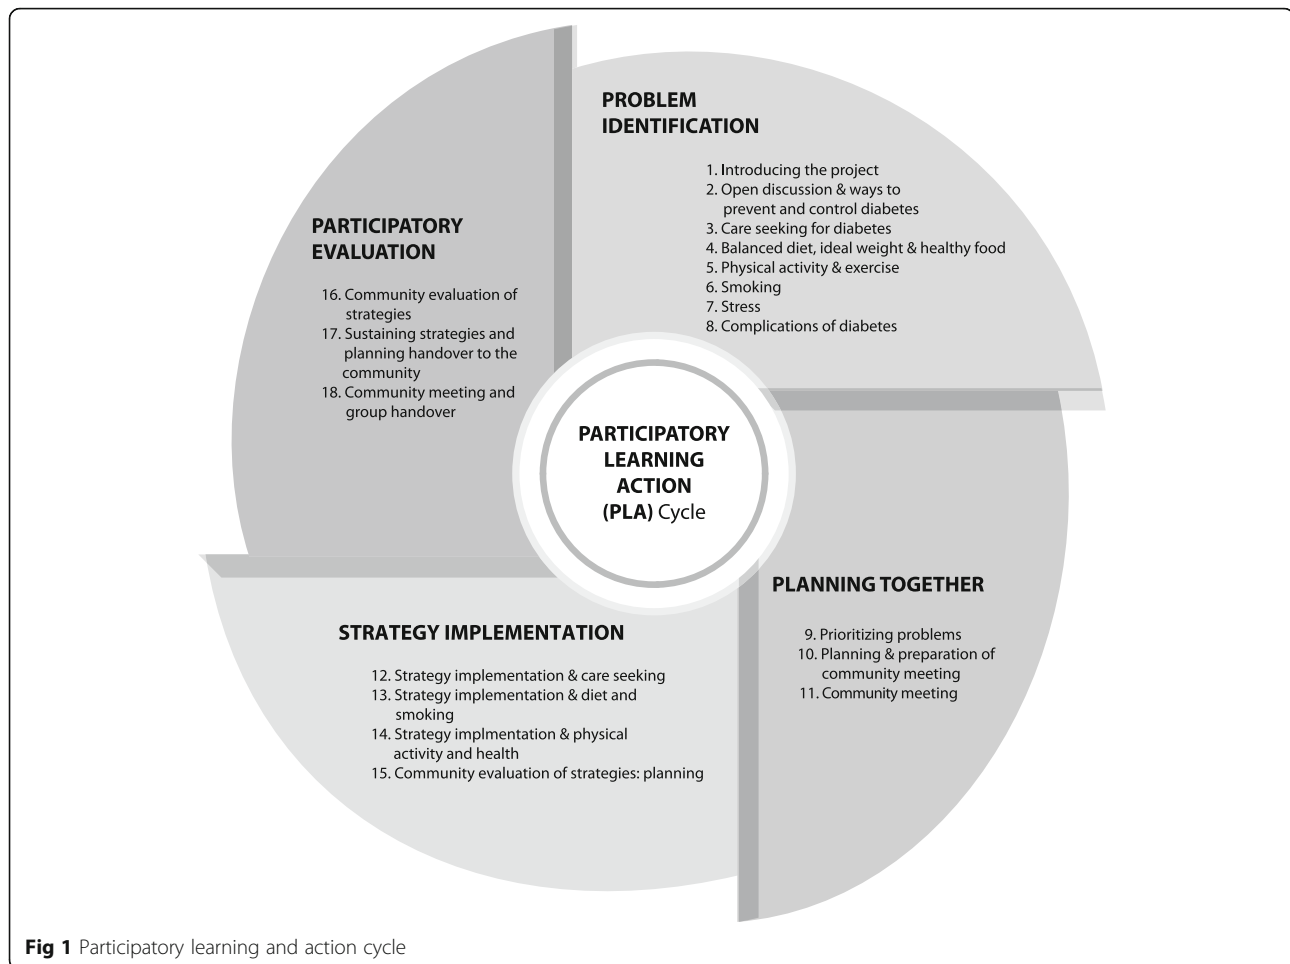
PROBLEM IDENTIFICATION

1. Introducing the project
2. Open discussion & ways to prevent and control diabetes
3. Care seeking for diabetes
4. Balanced diet, ideal weight & healthy food
5. Physical activity & exercise
6. Smoking
7. Stress
8. Complications of diabetes

PLANNING TOGETHER

9. Prioritizing problems
10. Planning & preparation of community meeting
11. Community meeting

STRATEGY IMPLEMENTATION

12. Strategy implementation & care seeking
13. Strategy implementation & diet and smoking
14. Strategy implmentation & physical activity and health
15. Community evaluation of strategies: planning

PARTICIPATORY EVALUATION

16. Community evaluation of strategies
17. Sustaining strategies and planning handover to the community
18. Community meeting and group handover

PARTICIPATORY LEARNING ACTION (PLA) Cycle

Fig 1 Participatory learning and action cycle